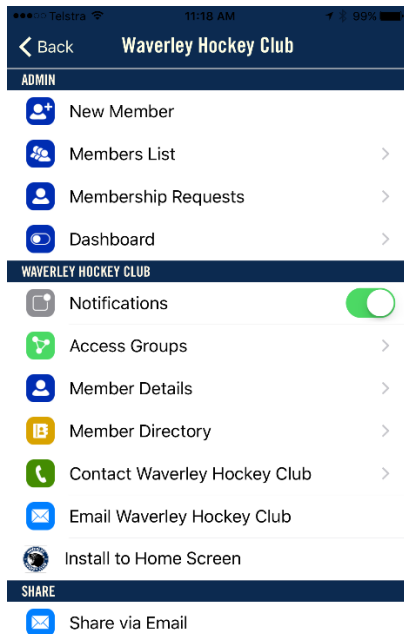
Telstra 11:18 AM 99%

Back Waverley Hockey Club

ADMIN

New Member

Members List

Membership Requests

Dashboard

WAVERLEY HOCKEY CLUB

Notifications

Access Groups

Member Details

Member Directory

Contact Waverley Hockey Club

Email Waverley Hockey Club

Install to Home Screen

SHARE

Share via Email